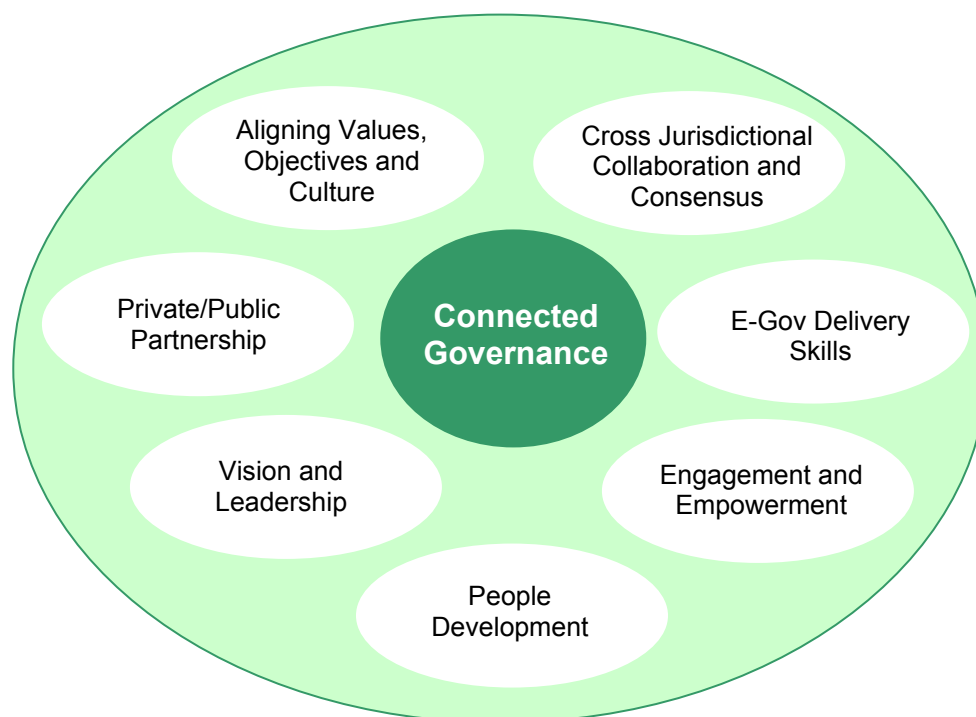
Aligning Values, Objectives and Culture

Cross Jurisdictional Collaboration and Consensus

Private/Public Partnership

Connected Governance

E-Gov Delivery Skills

Vision and Leadership

Engagement and Empowerment

People Development